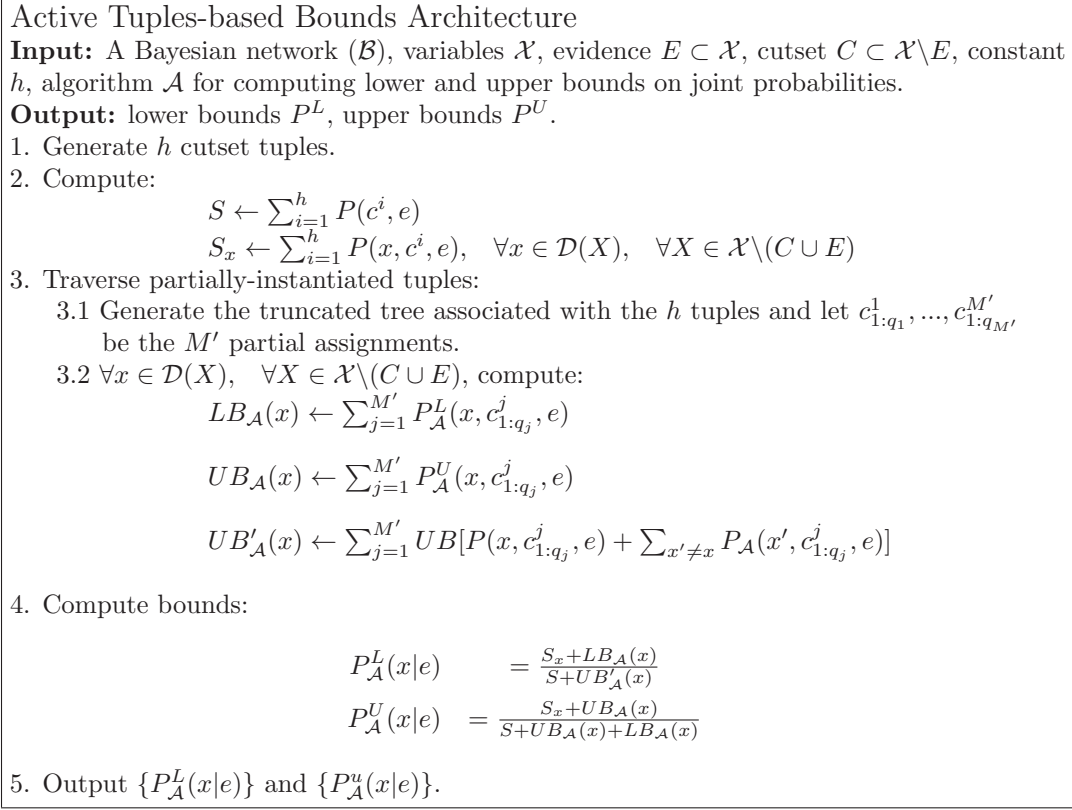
Active Tuples-based Bounds Architecture

**Input:** A Bayesian network ($\mathcal{B}$), variables $\mathcal{X}$, evidence $E \subset \mathcal{X}$, cutset $C \subset \mathcal{X} \backslash E$, constant $h$, algorithm $\mathcal{A}$ for computing lower and upper bounds on joint probabilities.

**Output:** lower bounds $P^L$, upper bounds $P^U$.

1. Generate $h$ cutset tuples.

2. Compute:

$S \leftarrow \sum_{i=1}^{h} P(c^i, e)$

$S_x \leftarrow \sum_{i=1}^{h} P(x, c^i, e), \quad \forall x \in \mathcal{D}(X), \quad \forall X \in \mathcal{X} \backslash (C \cup E)$

3. Traverse partially-instantiated tuples:

3.1 Generate the truncated tree associated with the $h$ tuples and let $c^1_{1:q_1}, ..., c^{M'}_{1:q_{M'}}$ be the $M'$ partial assignments.

3.2 $\forall x \in \mathcal{D}(X), \quad \forall X \in \mathcal{X} \backslash (C \cup E)$, compute:

$LB_{\mathcal{A}}(x) \leftarrow \sum_{j=1}^{M'} P^L_{\mathcal{A}}(x, c^j_{1:q_j}, e)$

$UB_{\mathcal{A}}(x) \leftarrow \sum_{j=1}^{M'} P^U_{\mathcal{A}}(x, c^j_{1:q_j}, e)$

$UB'_{\mathcal{A}}(x) \leftarrow \sum_{j=1}^{M'} UB[P(x, c^j_{1:q_j}, e) + \sum_{x' \neq x} P_{\mathcal{A}}(x', c^j_{1:q_j}, e)]$

4. Compute bounds:

$P^L_{\mathcal{A}}(x|e) \quad = \frac{S_x + LB_{\mathcal{A}}(x)}{S + UB'_{\mathcal{A}}(x)}$

$P^U_{\mathcal{A}}(x|e) \quad = \frac{S_x + UB_{\mathcal{A}}(x)}{S + UB_{\mathcal{A}}(x) + LB_{\mathcal{A}}(x)}$

5. Output $\{P^L_{\mathcal{A}}(x|e)\}$ and $\{P^u_{\mathcal{A}}(x|e)\}$.